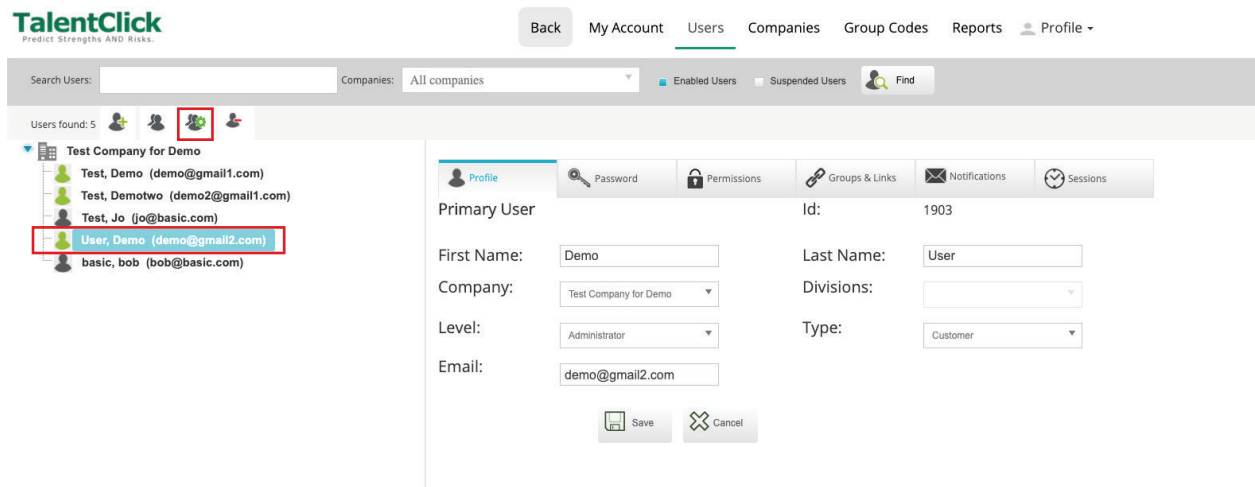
TalentClick
Predict Strengths AND Risks.

Back My Account Users Companies Group Codes Reports Profile

Search Users: Companies: All companies Enabled Users Suspended Users Find

Users found: 5

Test Company for Demo
Test, Demo (demo@gmail1.com)
Test, Demotwo (demo2@gmail1.com)
Test, Jo (jo@basic.com)
User, Demo (demo@gmail2.com)
basic, bob (bob@basic.com)

Profile Password Permissions Groups & Links Notifications Sessions

Primary User
Id: 1903
First Name: Demo
Last Name: User
Company: Test Company for Demo
Divisions:
Level: Administrator
Type: Customer
Email: demo@gmail2.com

Save Cancel